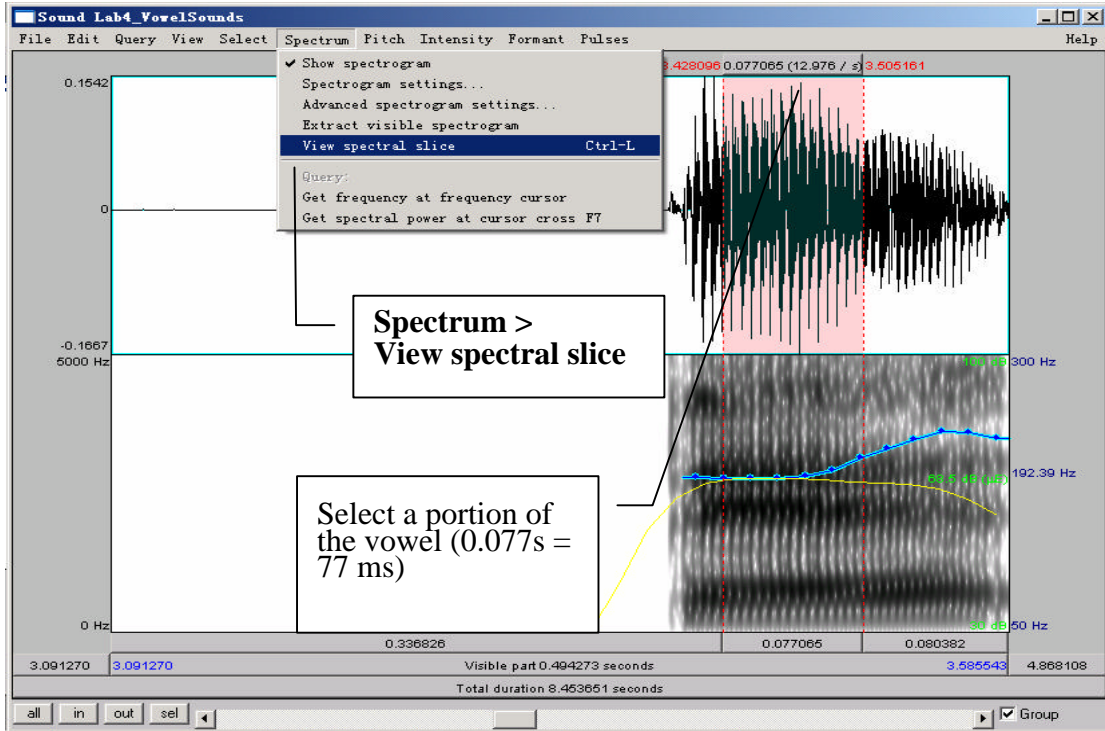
Sound Lab4_VowelSounds

File Edit Query View Select Spectrum Pitch Intensity Formant Pulses Help

✔ Show spectrogram
Spectrogram settings...
Advanced spectrogram settings...
Extract visible spectrogram
View spectral slice Ctrl-L
Query:
Get frequency at frequency cursor
Get spectral power at cursor cross F7

3.428096 0.077065 (12.976 / s) 3.505161

0.1542

0

-0.1667

5000 Hz

0 Hz

100 dB 300 Hz

192.39 Hz

68.5 dB (dB)

30 dB 50 Hz

Spectrum >
View spectral slice

Select a portion of the vowel (0.077s = 77 ms)

0.336826 0.077065 0.080382

3.091270 3.091270 Visible part 0.494273 seconds 3.585543 4.868108

Total duration 8.453651 seconds

all in out sel Group